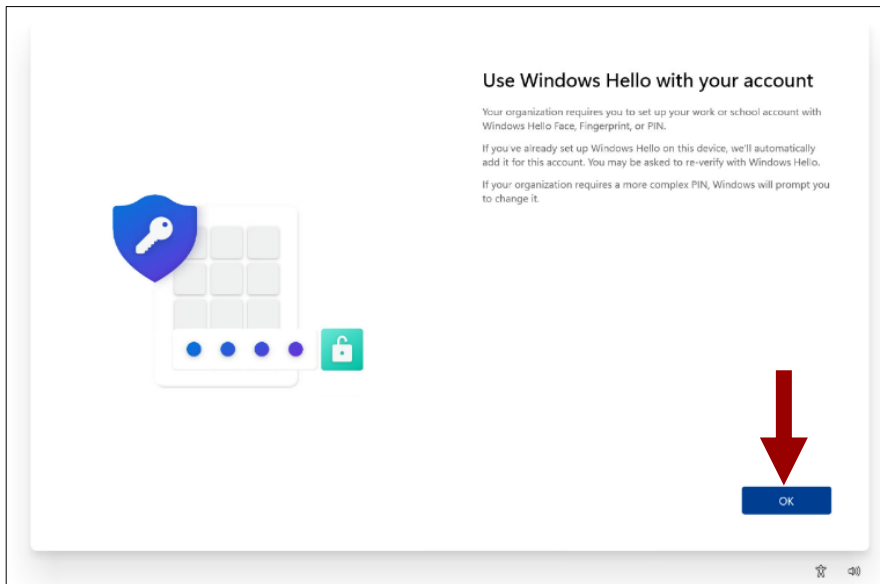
Use Windows Hello with your account

Your organization requires you to set up your work or school account with Windows Hello Face, Fingerprint, or PIN.

If you've already set up Windows Hello on this device, we'll automatically add it for this account. You may be asked to re-verify with Windows Hello.

If your organization requires a more complex PIN, Windows will prompt you to change it.

OK